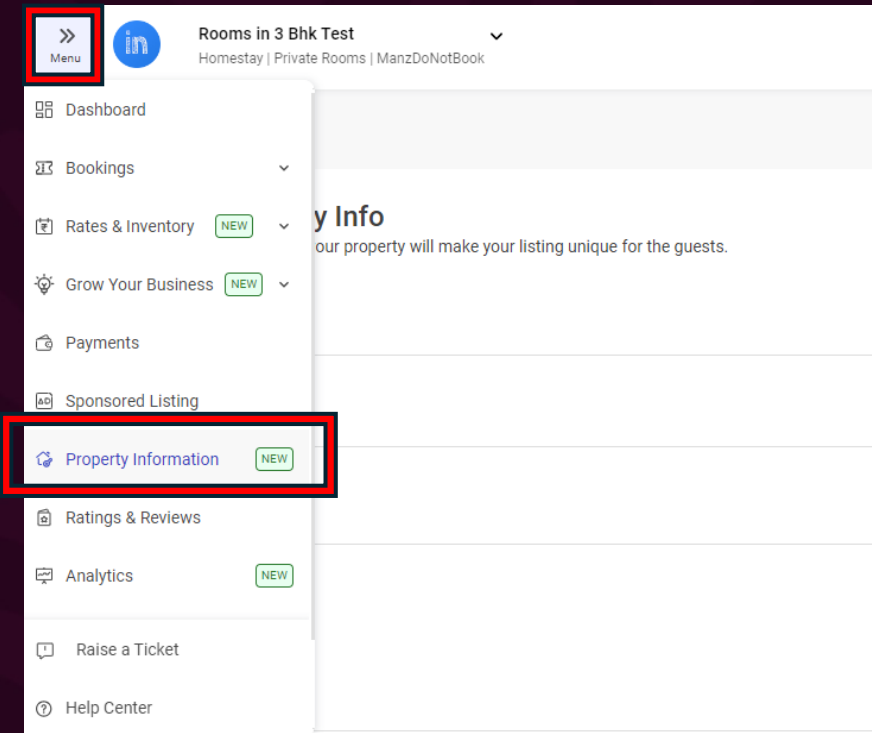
Menu

in

Rooms in 3 Bhk Test
Homestay | Private Rooms | ManzDoNotBook

Dashboard
Bookings
Rates & Inventory NEW
Grow Your Business NEW
Payments
Sponsored Listing
Property Information NEW
Ratings & Reviews
Analytics NEW
Raise a Ticket
Help Center

y Info
our property will make your listing unique for the guests.